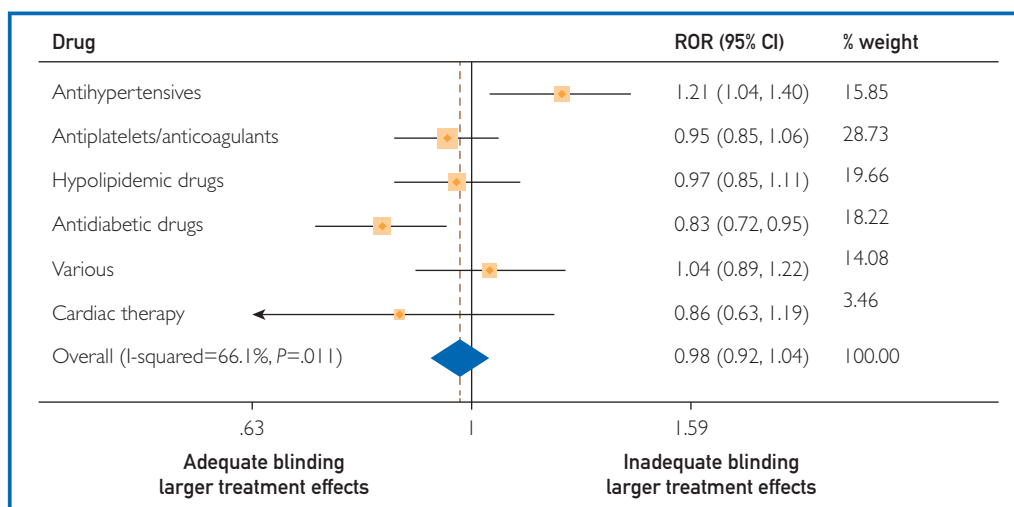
| Drug | ROR (95% CI) | % weight |
|---|---|---|
| Antihypertensives | 1.21 (1.04, 1.40) | 15.85 |
| Antiplatelets/anticoagulants | 0.95 (0.85, 1.06) | 28.73 |
| Hypolipidemic drugs | 0.97 (0.85, 1.11) | 19.66 |
| Antidiabetic drugs | 0.83 (0.72, 0.95) | 18.22 |
| Various | 1.04 (0.89, 1.22) | 14.08 |
| Cardiac therapy | 0.86 (0.63, 1.19) | 3.46 |
| Overall (I-squared=66.1%, *P*=.011) | 0.98 (0.92, 1.04) | 100.00 |

.63

1

1.59

Adequate blinding larger treatment effects

Inadequate blinding larger treatment effects